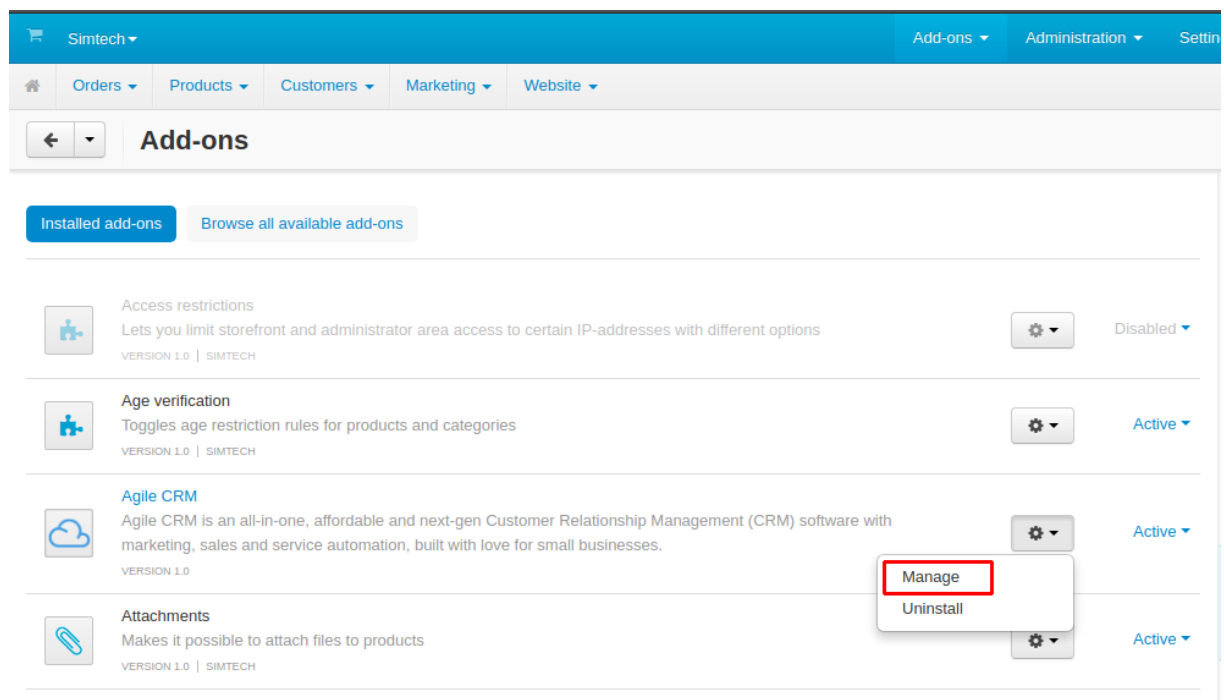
Simtech

Add-ons

Administration

Settin

Orders

Products

Customers

Marketing

Website

Add-ons

Installed add-ons

Browse all available add-ons

Access restrictions
Lets you limit storefront and administrator area access to certain IP-addresses with different options
VERSION 1.0 | SIMTECH

Disabled

Age verification
Toggles age restriction rules for products and categories
VERSION 1.0 | SIMTECH

Active

Agile CRM
Agile CRM is an all-in-one, affordable and next-gen Customer Relationship Management (CRM) software with marketing, sales and service automation, built with love for small businesses.
VERSION 1.0

Active

Manage

Uninstall

Attachments
Makes it possible to attach files to products
VERSION 1.0 | SIMTECH

Active